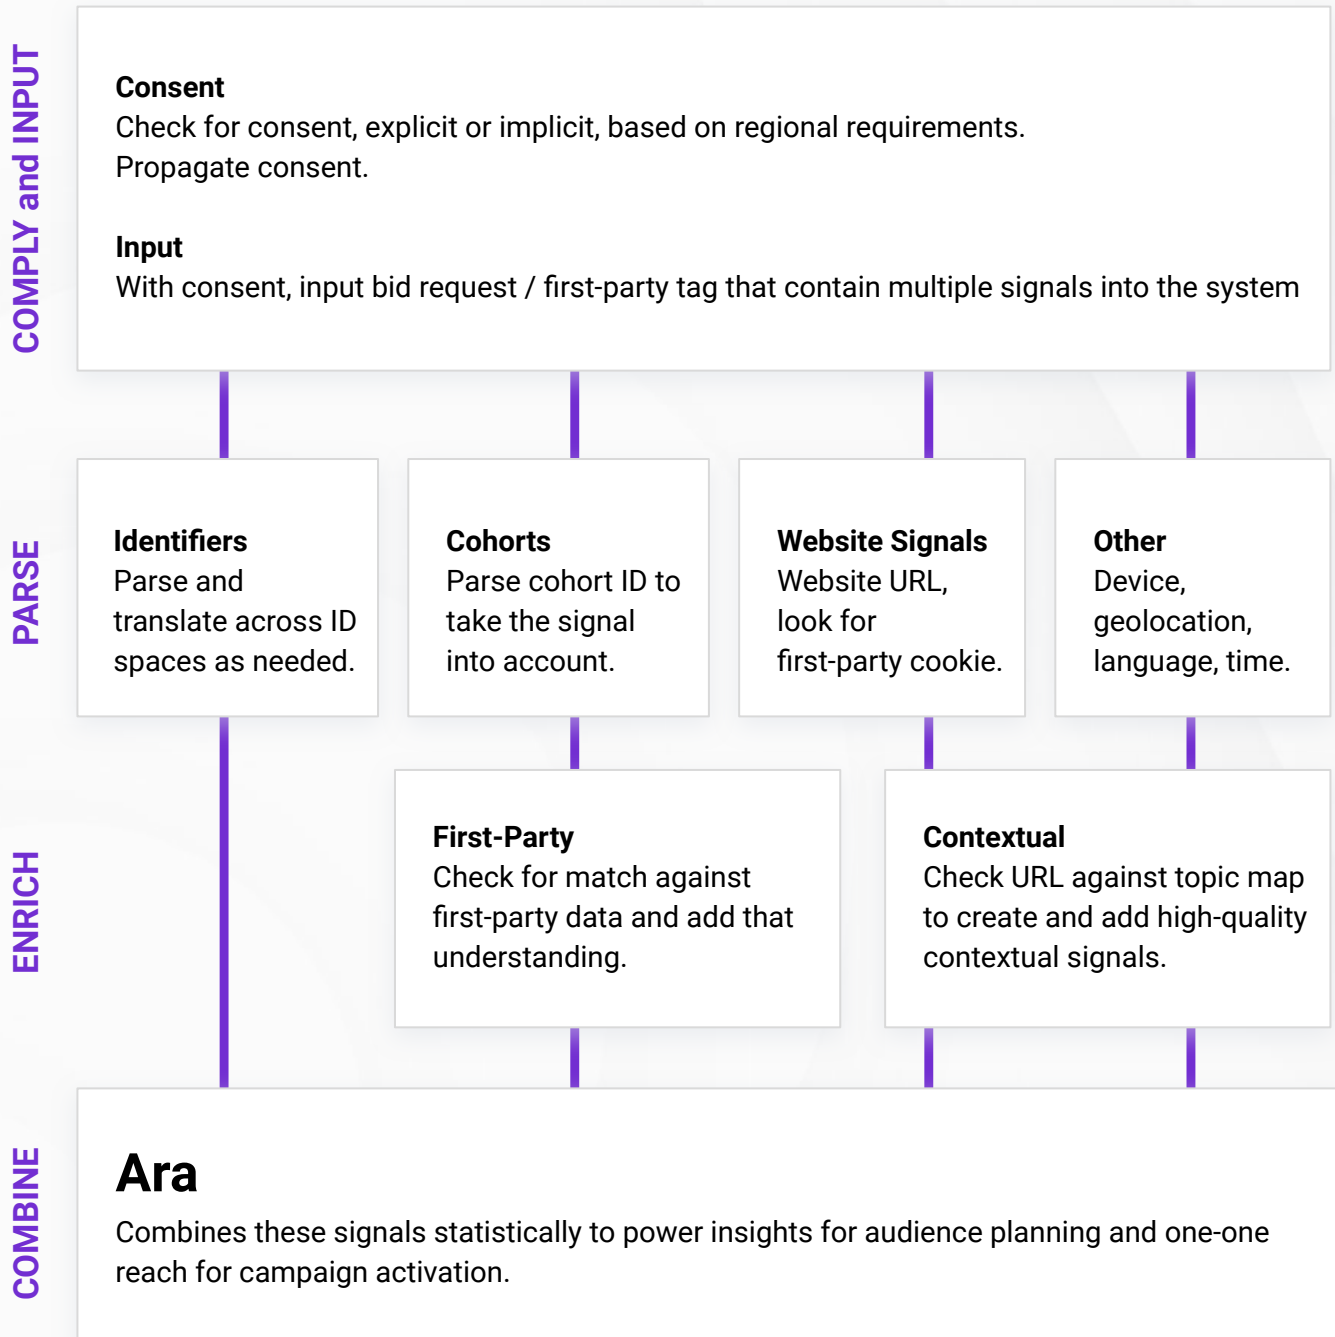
COMPLY and INPUT

Consent
Check for consent, explicit or implicit, based on regional requirements.
Propagate consent.

Input
With consent, input bid request / first-party tag that contain multiple signals into the system

PARSE

Identifiers
Parse and translate across ID spaces as needed.

Cohorts
Parse cohort ID to take the signal into account.

Website Signals
Website URL, look for first-party cookie.

Other
Device, geolocation, language, time.

ENRICH

First-Party
Check for match against first-party data and add that understanding.

Contextual
Check URL against topic map to create and add high-quality contextual signals.

COMBINE

Ara
Combines these signals statistically to power insights for audience planning and one-one reach for campaign activation.